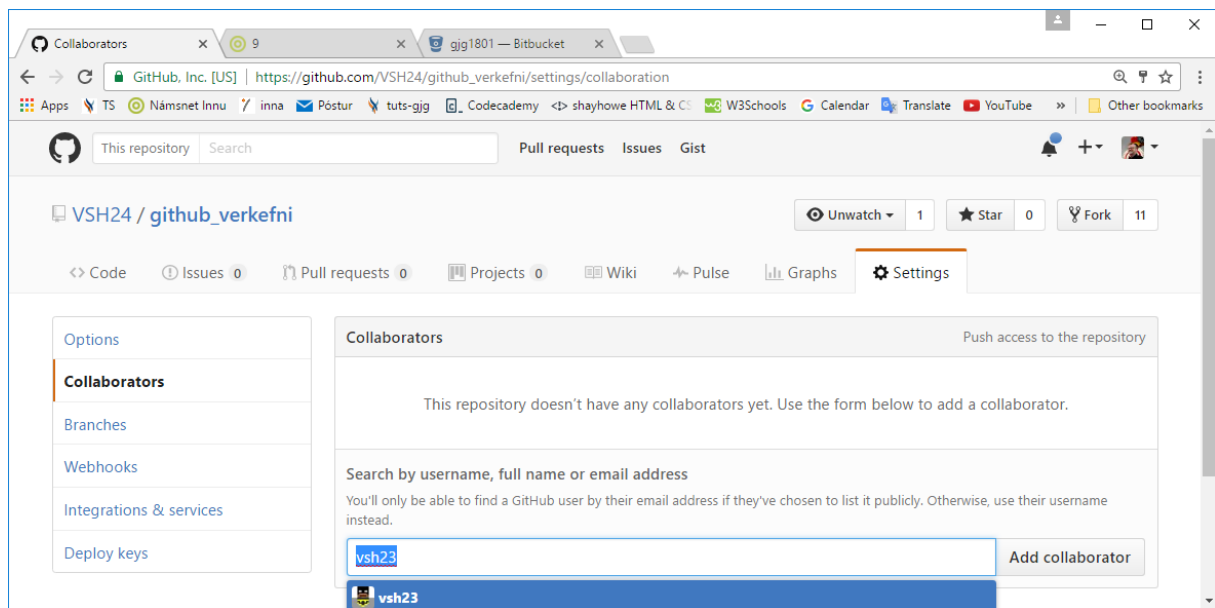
Collaborators
9
gjg1801 — Bitbucket

GitHub, Inc. [US] https://github.com/VSH24/github_verkefni/settings/collaboration

Apps TS Námsnet Innu inna Póstur tuts-gjg Codecademy shayhowe HTML & CS W3Schools Calendar Translate YouTube » Other bookmarks

This repository Search
Pull requests Issues Gist

VSH24 / github_verkefni
Unwatch 1 Star 0 Fork 11

Code Issues 0 Pull requests 0 Projects 0 Wiki Pulse Graphs Settings

Options
Collaborators
Branches
Webhooks
Integrations & services
Deploy keys

Collaborators
Push access to the repository

This repository doesn't have any collaborators yet. Use the form below to add a collaborator.

Search by username, full name or email address
You'll only be able to find a GitHub user by their email address if they've chosen to list it publicly. Otherwise, use their username instead.

vsh23
Add collaborator

vsh23